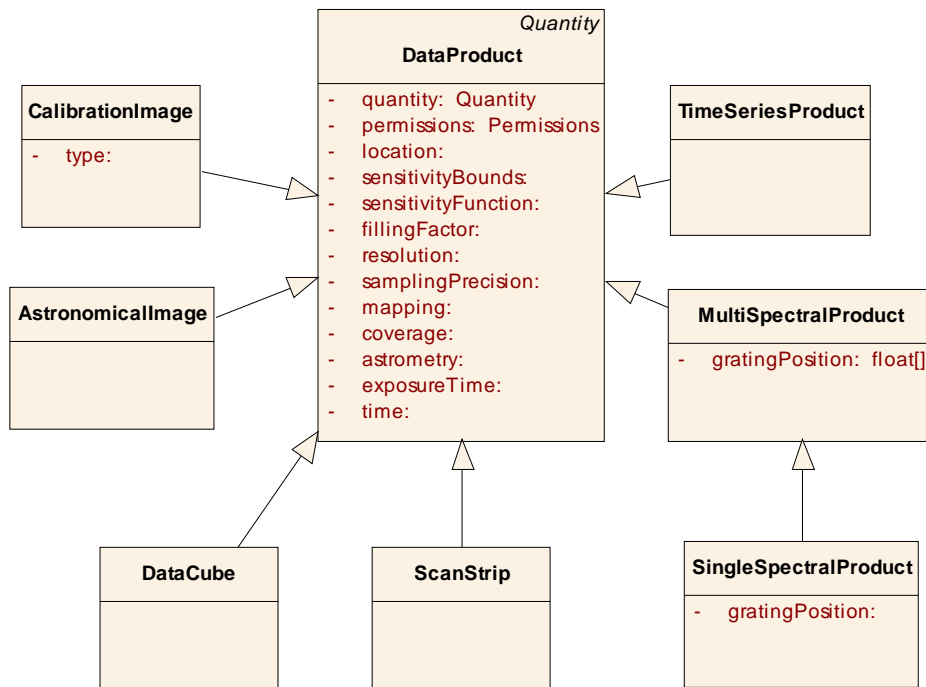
Quantity
DataProduct

- quantity: Quantity
- permissions: Permissions
- location:
- sensitivityBounds:
- sensitivityFunction:
- fillingFactor:
- resolution:
- samplingPrecision:
- mapping:
- coverage:
- astrometry:
- exposureTime:
- time:

CalibrationImage

- type:

AstronomicalImage

TimeSeriesProduct

MultiSpectralProduct

- gratingPosition: float[]

DataCube

ScanStrip

SingleSpectralProduct

- gratingPosition: